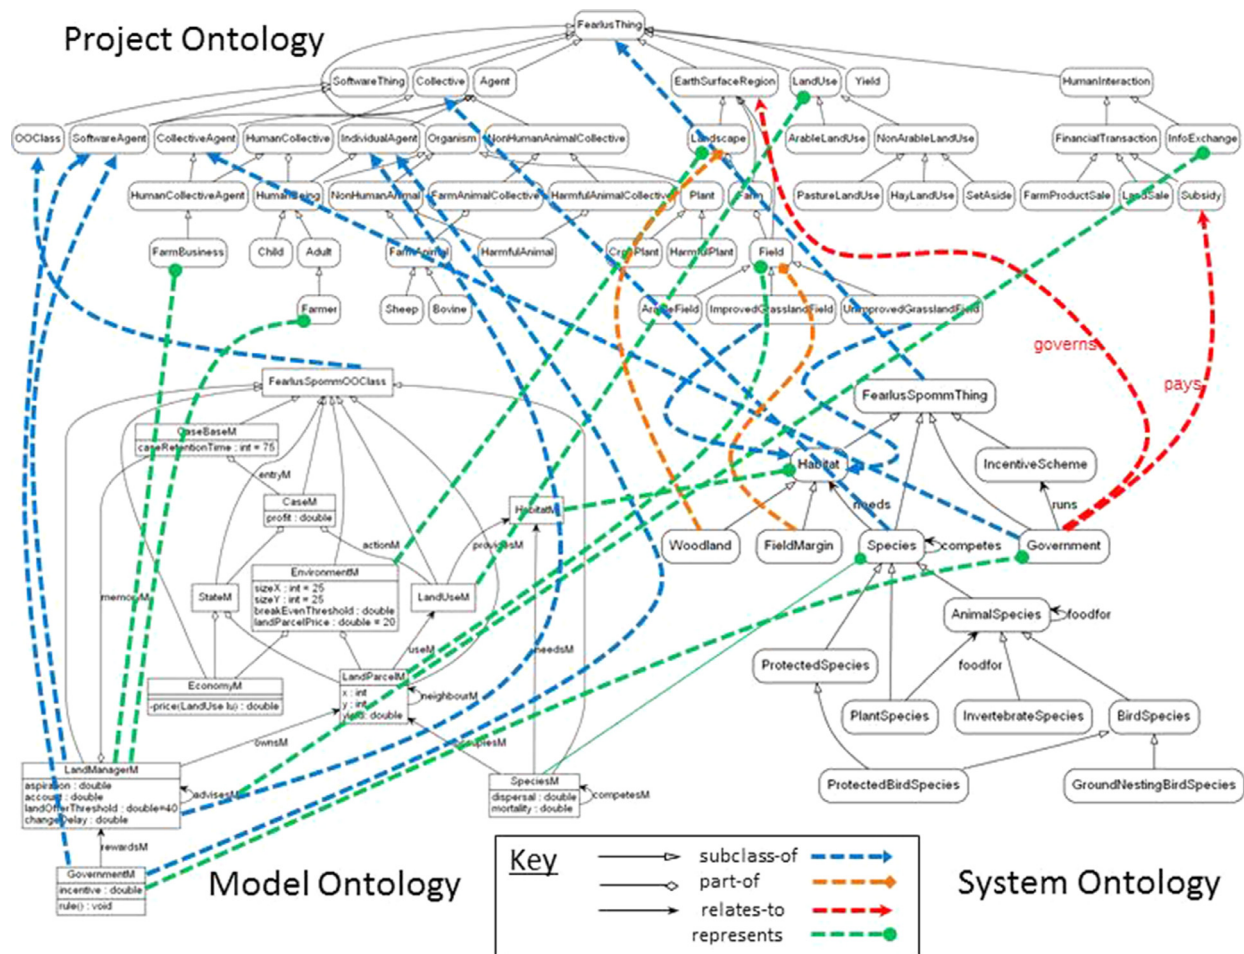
Project Ontology

FearlusThing

SoftwareThing Collective Agent EarthSurfaceRegion LandUse Yield HumanInteraction

OOClass SoftwareAgent CollectiveAgent HumanCollective IndividualAgent Organism NonHumanAnimalCollective Landscape ArableLandUse NonArableLandUse FinancialTransaction InfoExchange

HumanCollectiveAgent HumanBeing NonHumanAnimal FarmAnimalCollective HarmfulAnimalCollective Plant Farm PastureLandUse HayLandUse SetAside FarmProductSale LandSale Subsidy

FarmBusiness Child Adult FarmAnimal HarmfulAnimal CropPlant HarmfulPlant Field

Farmer Sheep Bovine ArableField ImprovedGrasslandField UnimprovedGrasslandField

governs

pays

FearlusSpommOOClass

CaseBaseM
caseRetentionTime : int = 75

entryM

CaseM
profit : double

actionM

HabitatM

providesM

EnvironmentM
sizeX : int = 25
sizeY : int = 25
breakEvenThreshold : double
landParcelPrice : double = 20

StateM

LandUseM

memoryM

useM

needsM

EconomyM
-price(LandUse lu) : double

LandParcelM
x : int
y : int
yield : double

neighbourM

ownsM

occupiesM

LandManagerM
aspiration : double
account : double
landOfferThreshold : double=40
changeDelay : double

advisesM

SpeciesM
dispersal : double
mortality : double

competesM

rewardsM

GovernmentM
incentive : double
rule() : void

Model Ontology

FearlusSpommThing

Habitat IncentiveScheme

needs runs

Woodland FieldMargin Species competes Government

AnimalSpecies foodfor

ProtectedSpecies foodfor

PlantSpecies InvertebrateSpecies BirdSpecies

ProtectedBirdSpecies GroundNestingBirdSpecies

Key
subclass-of
part-of
relates-to
represents

System Ontology